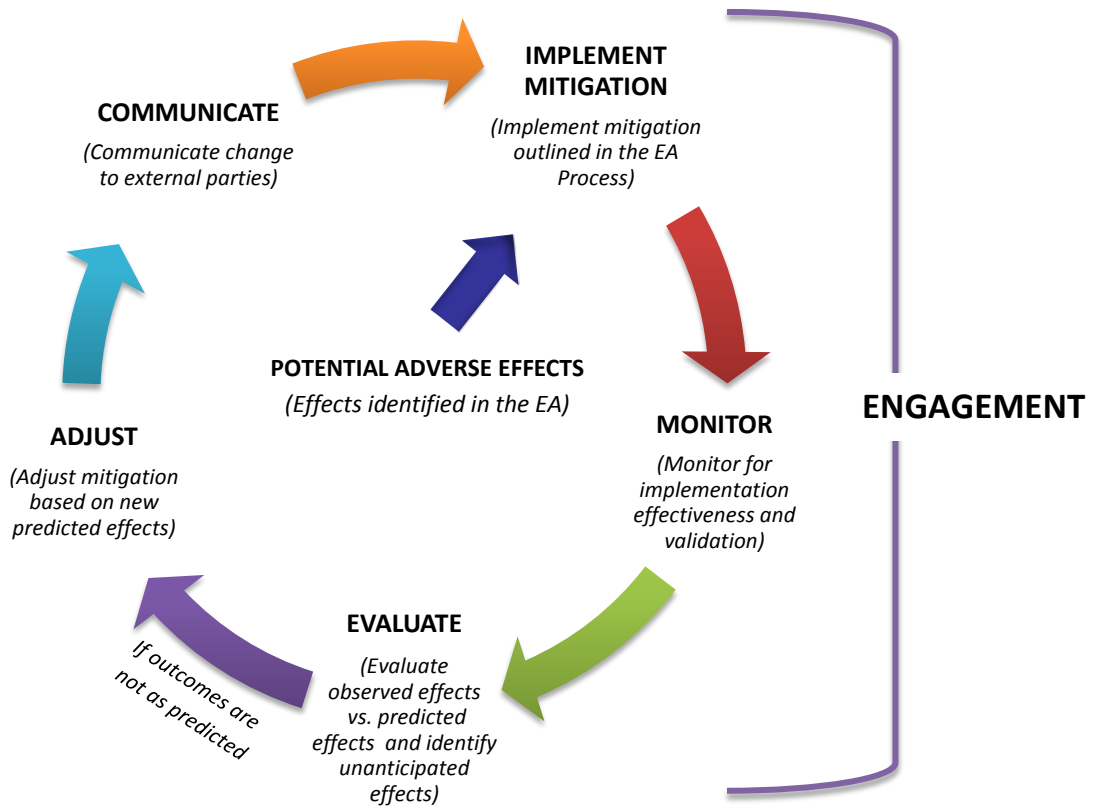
COMMUNICATE
(Communicate change to external parties)

IMPLEMENT MITIGATION
(Implement mitigation outlined in the EA Process)

POTENTIAL ADVERSE EFFECTS
(Effects identified in the EA)

ADJUST
(Adjust mitigation based on new predicted effects)

MONITOR
(Monitor for implementation effectiveness and validation)

ENGAGEMENT

EVALUATE
(Evaluate observed effects vs. predicted effects and identify unanticipated effects)

If outcomes are not as predicted